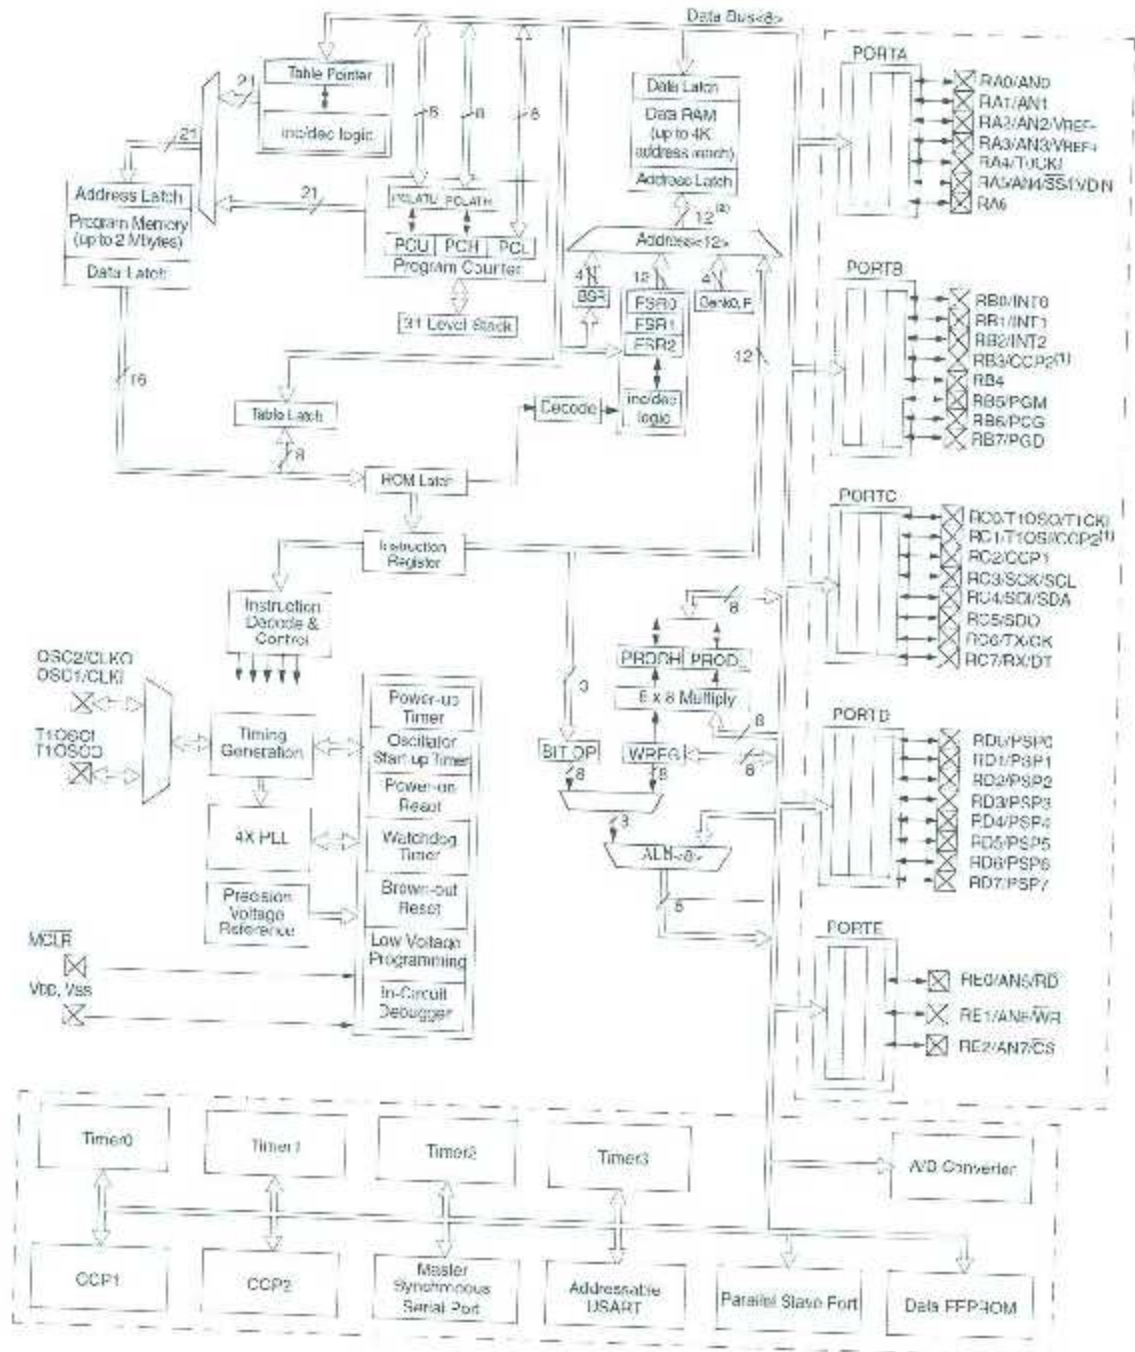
Data Bus<8>

Table Pointer
inc/dec logic
21
21
8
8
8
Address Latch
Program Memory (up to 2 Mbytes)
Data Latch
21
PCLATU PCLATH
PCU PCH PCL
Program Counter
31 Level Stack
16
Table Latch
8
ROM Latch
Instruction Register
Instruction Decode & Control

Data Latch
Data RAM (up to 4K address reach)
Address Latch
12$^{(2)}$
Address<12>
4
12
4
BSR
FSR0
FSR1
FSR2
Bank0, F
12
Decode
inc/dec logic

PORTA
RA0/AN0
RA1/AN1
RA2/AN2/VREF-
RA3/AN3/VREF+
RA4/T0CKI
RA5/AN4/$\overline{SS}$/LVDIN
RA6

PORTB
RB0/INT0
RB1/INT1
RB2/INT2
RB3/CCP2$^{(1)}$
RB4
RB5/PGM
RB6/PGC
RB7/PGD

PORTC
RC0/T1OSO/T1CKI
RC1/T1OSI/CCP2$^{(1)}$
RC2/CCP1
RC3/SCK/SCL
RC4/SDI/SDA
RC5/SDO
RC6/TX/CK
RC7/RX/DT

8
PRODH PRODL
8 x 8 Multiply
8
3
BIT OP
8
WREG
8
8
3
ALU<8>
8

PORTD
RD0/PSP0
RD1/PSP1
RD2/PSP2
RD3/PSP3
RD4/PSP4
RD5/PSP5
RD6/PSP6
RD7/PSP7

PORTE
RE0/AN5/$\overline{RD}$
RE1/AN6/$\overline{WR}$
RE2/AN7/$\overline{CS}$

OSC2/CLKO
OSC1/CLKI
T1OSCI
T1OSCO
Timing Generation
4X PLL
Precision Voltage Reference
Power-up Timer
Oscillator Start-up Timer
Power-on Reset
Watchdog Timer
Brown-out Reset
Low Voltage Programming
In-Circuit Debugger
$\overline{MCLR}$
VDD, VSS

Timer0
Timer1
Timer2
Timer3
A/D Converter
CCP1
CCP2
Master Synchronous Serial Port
Addressable USART
Parallel Slave Port
Data EEPROM